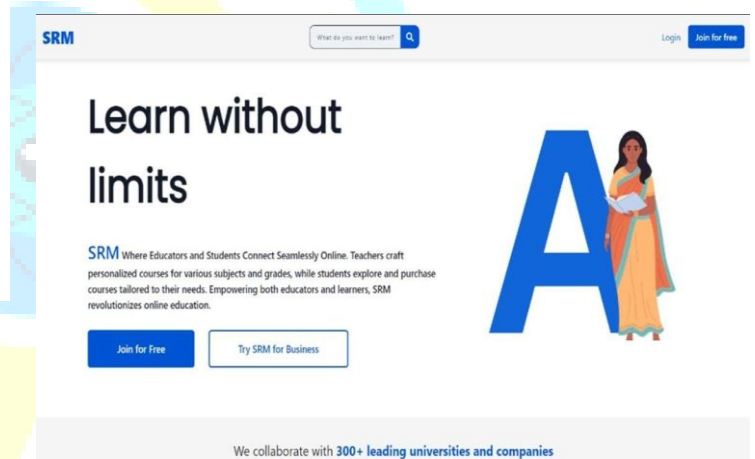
SRM

What do you want to learn?

Login Join for free

Learn without limits

SRM Where Educators and Students Connect Seamlessly Online. Teachers craft personalized courses for various subjects and grades, while students explore and purchase courses tailored to their needs. Empowering both educators and learners, SRM revolutionizes online education.

Join for Free

Try SRM for Business

A

We collaborate with 300+ leading universities and companies